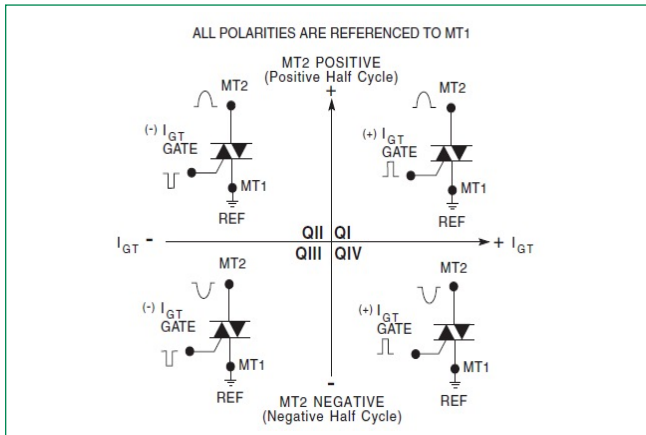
ALL POLARITIES ARE REFERENCED TO MT1

MT2 POSITIVE
(Positive Half Cycle)
+

MT2
(-) $I_{GT}$
GATE
MT1
REF

MT2
(+) $I_{GT}$
GATE
MT1
REF

$I_{GT}$ -

QII QI
QIII QIV

+ $I_{GT}$

MT2
(-) $I_{GT}$
GATE
MT1
REF

MT2
(+) $I_{GT}$
GATE
MT1
REF

-
MT2 NEGATIVE
(Negative Half Cycle)